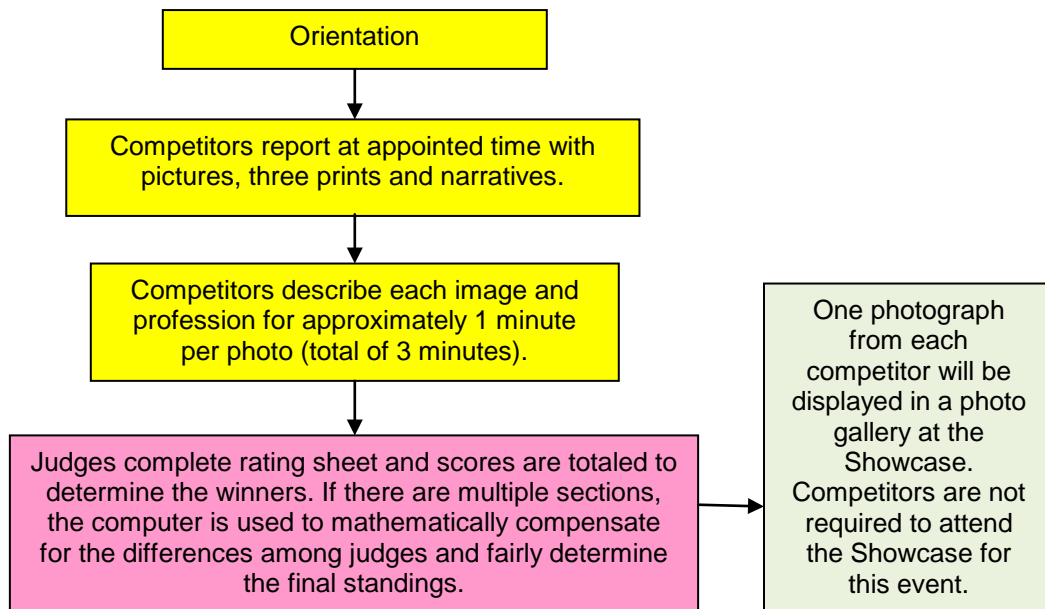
Orientation

Competitors report at appointed time with pictures, three prints and narratives.

Competitors describe each image and profession for approximately 1 minute per photo (total of 3 minutes).

Judges complete rating sheet and scores are totaled to determine the winners. If there are multiple sections, the computer is used to mathematically compensate for the differences among judges and fairly determine the final standings.

One photograph from each competitor will be displayed in a photo gallery at the Showcase. Competitors are not required to attend the Showcase for this event.